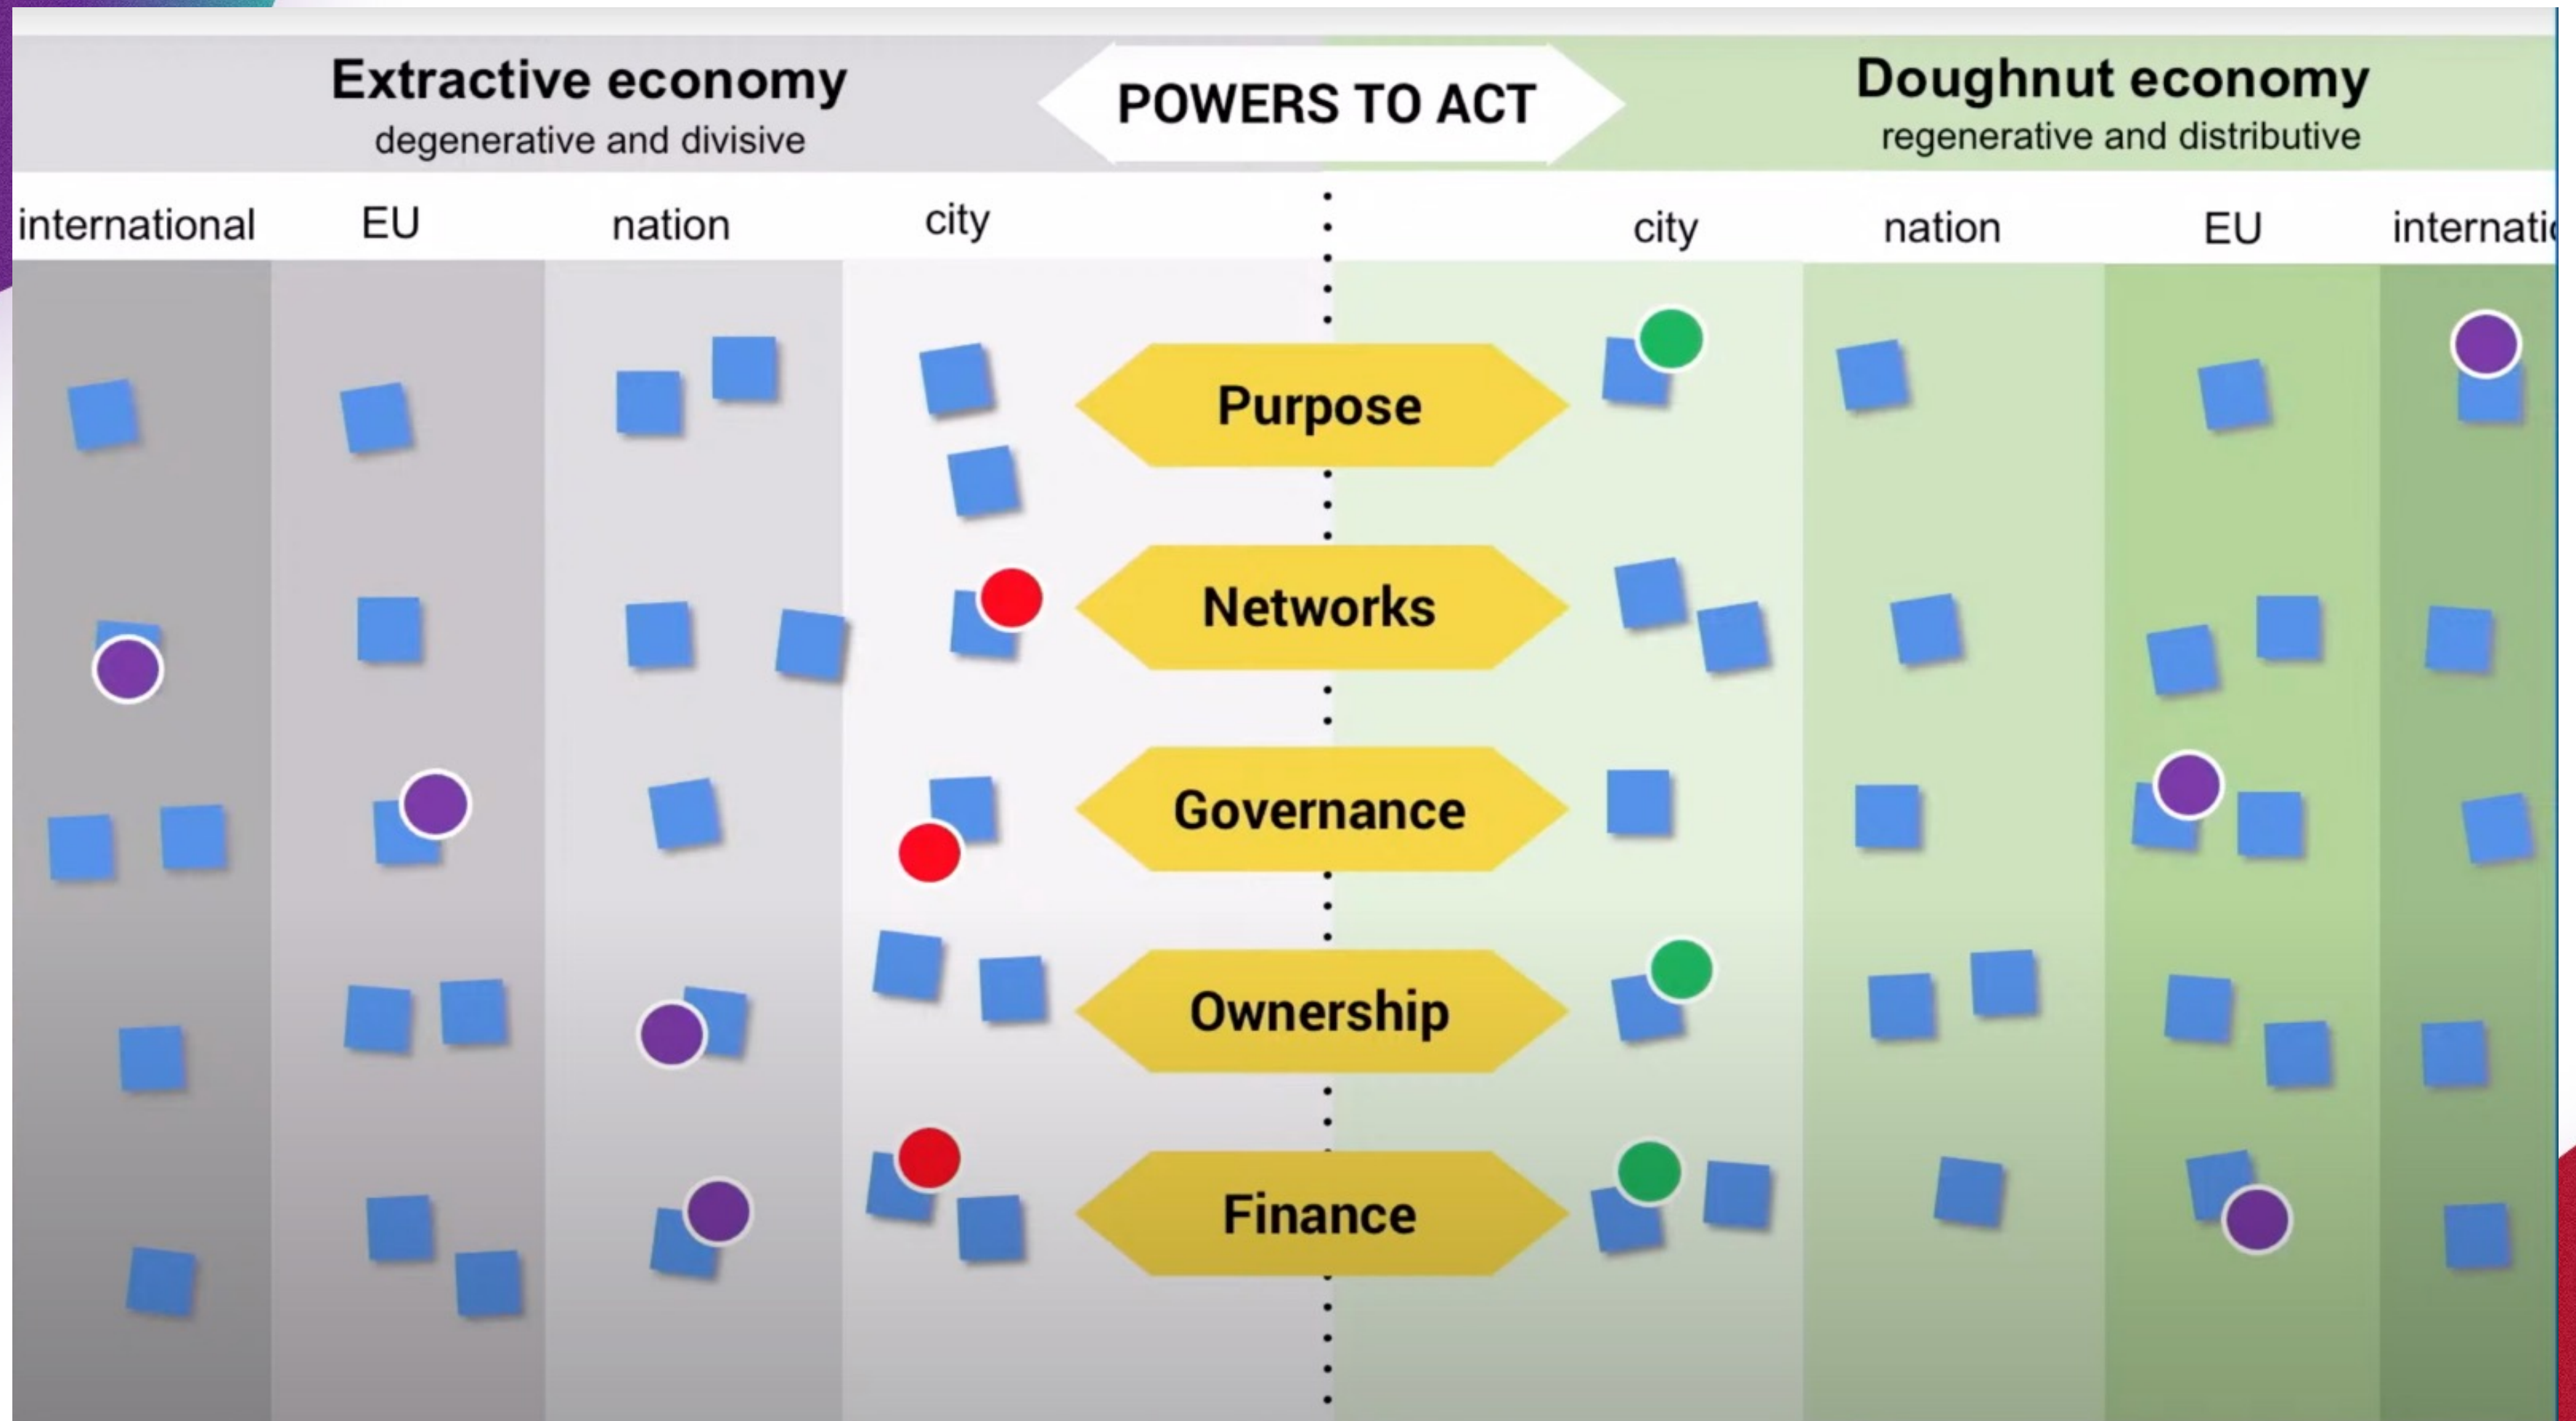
Extractive economy
degenerative and divisive

POWERS TO ACT

Doughnut economy
regenerative and distributive

international EU nation city

city nation EU internati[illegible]

Purpose

Networks

Governance

Ownership

Finance